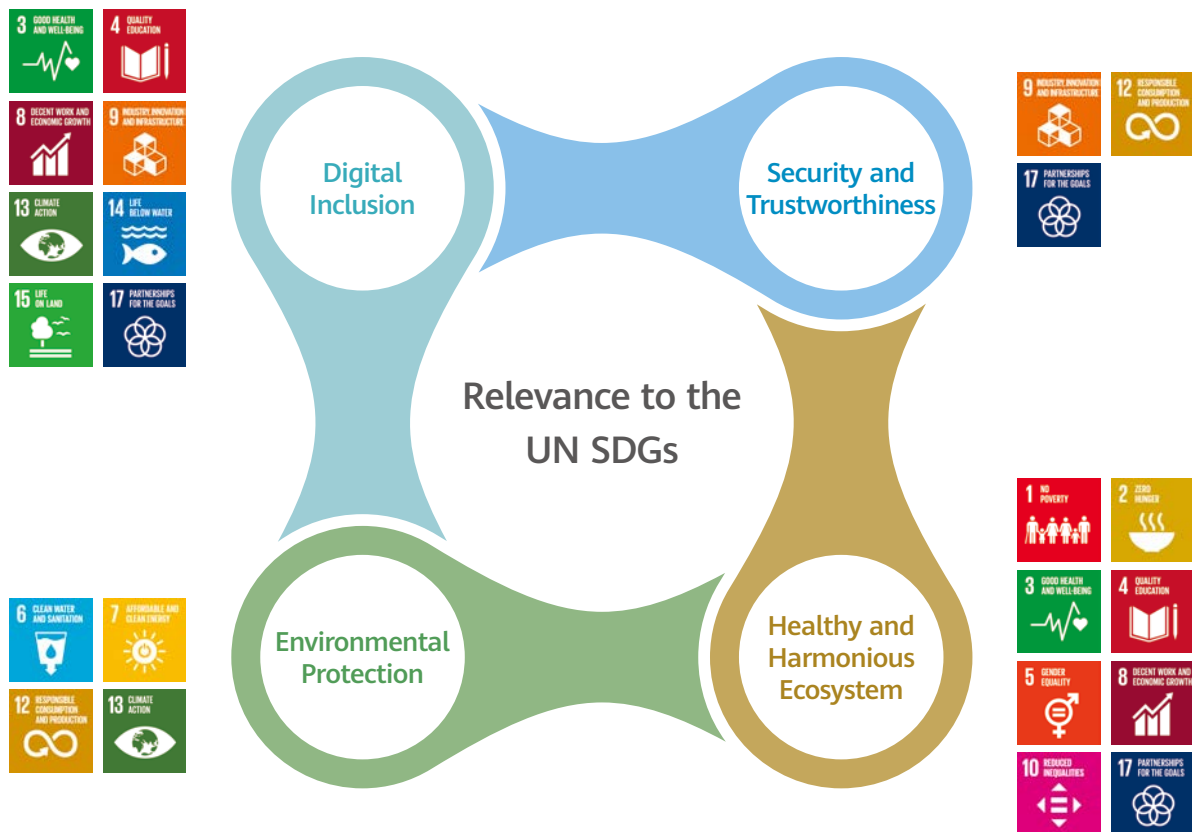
3 GOOD HEALTH AND WELL-BEING

4 QUALITY EDUCATION

8 DECENT WORK AND ECONOMIC GROWTH

9 INDUSTRY, INNOVATION AND INFRASTRUCTURE

13 CLIMATE ACTION

14 LIFE BELOW WATER

15 LIFE ON LAND

17 PARTNERSHIPS FOR THE GOALS

Digital Inclusion

Security and Trustworthiness

9 INDUSTRY, INNOVATION AND INFRASTRUCTURE

12 RESPONSIBLE CONSUMPTION AND PRODUCTION

17 PARTNERSHIPS FOR THE GOALS

Relevance to the UN SDGs

1 NO POVERTY

2 ZERO HUNGER

3 GOOD HEALTH AND WELL-BEING

4 QUALITY EDUCATION

5 GENDER EQUALITY

8 DECENT WORK AND ECONOMIC GROWTH

10 REDUCED INEQUALITIES

17 PARTNERSHIPS FOR THE GOALS

6 CLEAN WATER AND SANITATION

7 AFFORDABLE AND CLEAN ENERGY

12 RESPONSIBLE CONSUMPTION AND PRODUCTION

13 CLIMATE ACTION

Environmental Protection

Healthy and Harmonious Ecosystem